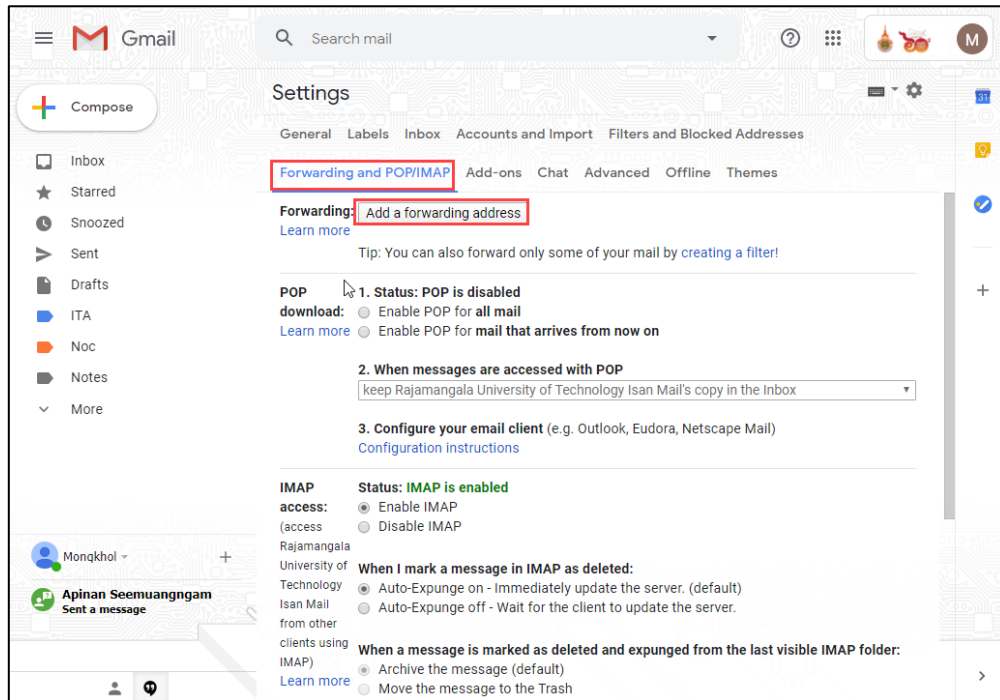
Gmail

Search mail

M

Compose

Inbox
Starred
Snoozed
Sent
Drafts
ITA
Noc
Notes
More

Monqkhol

Apinan Seemuangngam
Sent a message

Settings

General Labels Inbox Accounts and Import Filters and Blocked Addresses

Forwarding and POP/IMAP Add-ons Chat Advanced Offline Themes

Forwarding: Add a forwarding address
Learn more

Tip: You can also forward only some of your mail by creating a filter!

POP download:
Learn more

1. Status: POP is disabled
Enable POP for all mail
Enable POP for mail that arrives from now on

2. When messages are accessed with POP
keep Rajamangala University of Technology Isan Mail's copy in the Inbox

3. Configure your email client (e.g. Outlook, Eudora, Netscape Mail)
Configuration instructions

IMAP access:
(access Rajamangala University of Technology Isan Mail from other clients using IMAP)
Learn more

Status: IMAP is enabled
Enable IMAP
Disable IMAP

When I mark a message in IMAP as deleted:
Auto-Expunge on - Immediately update the server. (default)
Auto-Expunge off - Wait for the client to update the server.

When a message is marked as deleted and expunged from the last visible IMAP folder:
Archive the message (default)
Move the message to the Trash